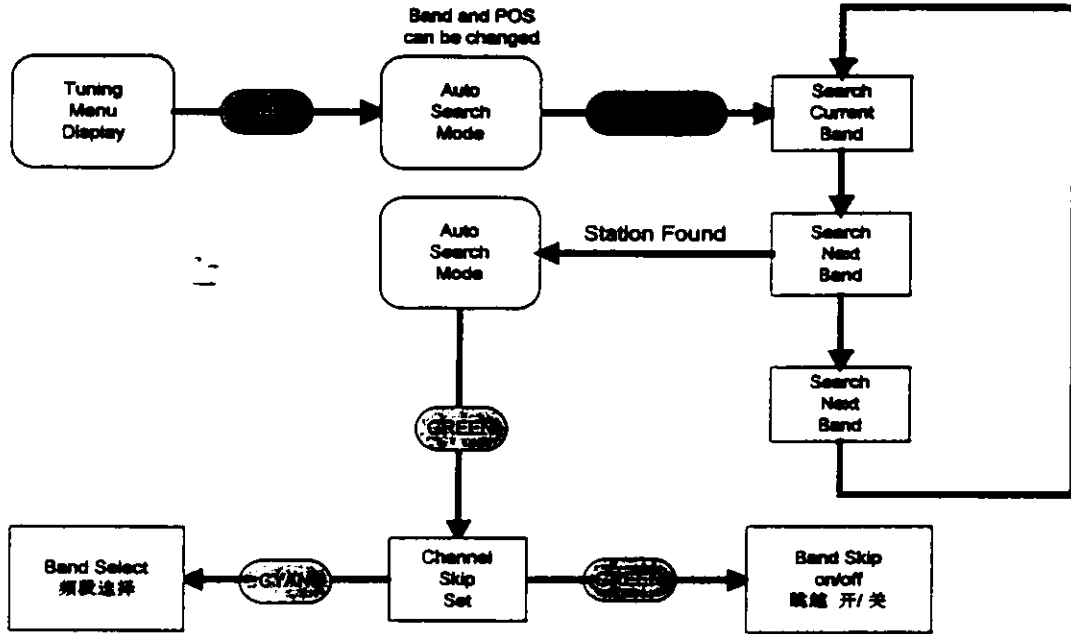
Band and POS can be changed

Tuning Menu Display

Auto Search Mode

Search Current Band

Auto Search Mode

Station Found

Search Next Band

Search Next Band

GREEN

Band Select
频段选择

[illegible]

Channel Skip Set

GREEN

Band Skip on/off
跳频 开/关